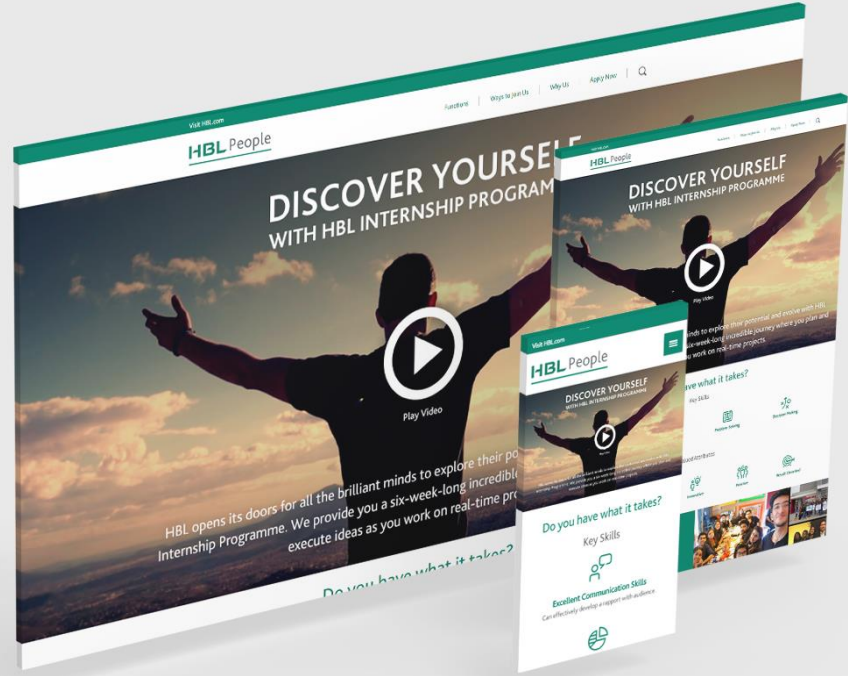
Visit HBL.com

HBL People

Functions | Ways to Join Us | Why Us | Apply Now

DISCOVER YOURSELF
WITH HBL INTERNSHIP PROGRAM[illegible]

Play Video

HBL opens its doors for all the brilliant minds to explore their po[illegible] Internship Programme. We provide you a six-week-long incredibl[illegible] execute ideas as you work on real-time pro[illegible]

Do you have what it takes?

HBL People

Functions | Ways to Join Us | Why Us | Apply Now

DISCOVER YOURSELF
WITH HBL INTERNSHIP PROGRAMME

Play Video

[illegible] minds to explore their potential and evolve with HBL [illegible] six-week-long incredible journey where you plan and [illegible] work on real-time projects.

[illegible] have what it takes?

Key Skills

Problem Solving

Decision Making

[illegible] Attributes

Innovation

Passion

Result Oriented

Visit HBL.com

HBL People

DISCOVER YOURSELF
WITH HBL INTERNSHIP PROGRAMME

Play Video

Do you have what it takes?

Key Skills

Excellent Communication Skills
Can effectively develop a rapport with audience